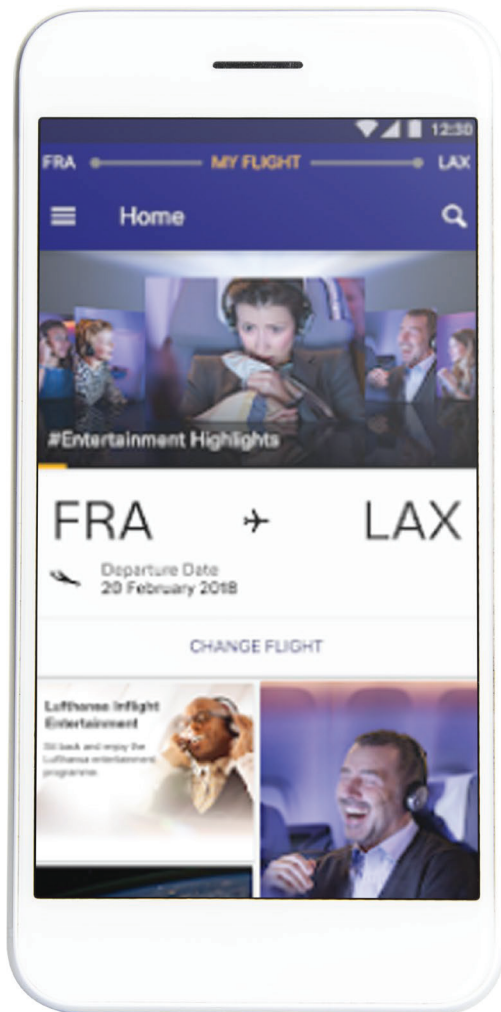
12:30

FRA MY FLIGHT LAX

Home

#Entertainment Highlights

FRA LAX

Departure Date
20 February 2018

CHANGE FLIGHT

Lufthansa Inflight Entertainment

Sit back and enjoy the Lufthansa entertainment programme